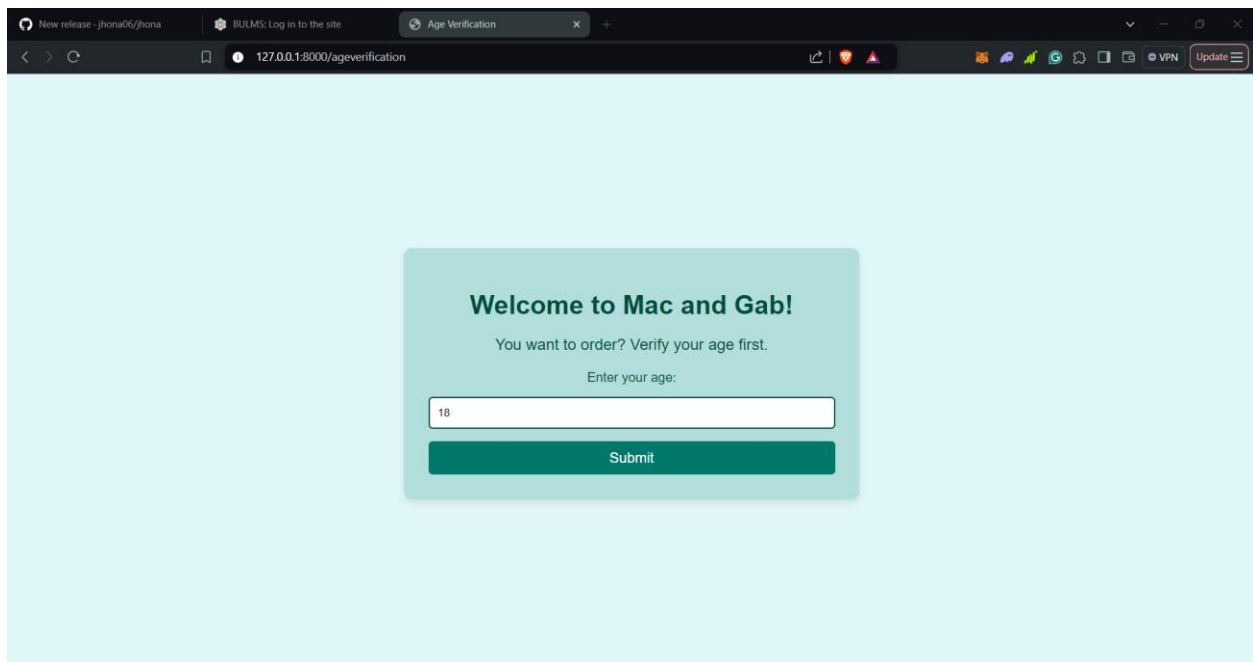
New release · jhona06/jhona
BULMS: Log in to the site
Age Verification
127.0.0.1:8000/ageverification
VPN
Update

Welcome to Mac and Gab!

You want to order? Verify your age first.

Enter your age:

18

Submit